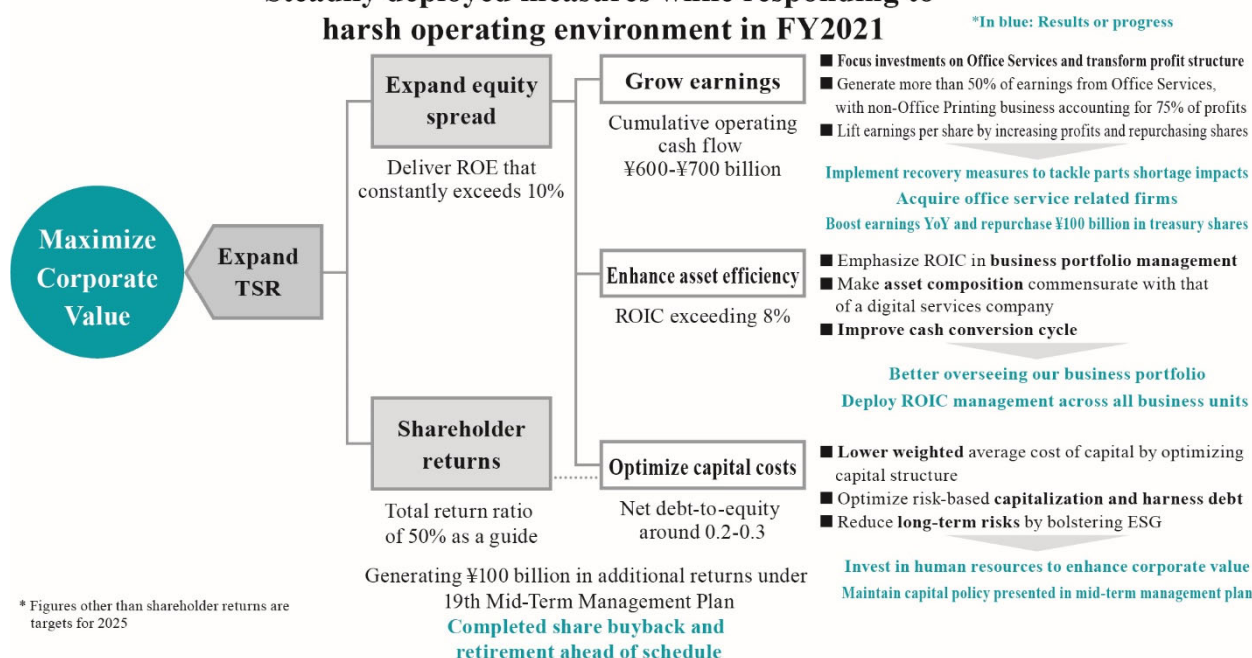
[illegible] harsh operating environment in FY2021

*In blue: Results or progress

Maximize Corporate Value

Expand TSR

Expand equity spread

Deliver ROE that constantly exceeds 10%

Grow earnings

Cumulative operating cash flow ¥600-¥700 billion

■ Focus investments on Office Services and transform profit structure
■ Generate more than 50% of earnings from Office Services, with non-Office Printing business accounting for 75% of profits
■ Lift earnings per share by increasing profits and repurchasing shares

Implement recovery measures to tackle parts shortage impacts
Acquire office service related firms
Boost earnings YoY and repurchase ¥100 billion in treasury shares

Enhance asset efficiency

ROIC exceeding 8%

■ Emphasize ROIC in business portfolio management
■ Make asset composition commensurate with that of a digital services company
■ Improve cash conversion cycle

Better overseeing our business portfolio
Deploy ROIC management across all business units

Shareholder returns

Total return ratio of 50% as a guide

Optimize capital costs

Net debt-to-equity around 0.2-0.3

■ Lower weighted average cost of capital by optimizing capital structure
■ Optimize risk-based capitalization and harness debt
■ Reduce long-term risks by bolstering ESG

Invest in human resources to enhance corporate value
Maintain capital policy presented in mid-term management plan

Generating ¥100 billion in additional returns under 19th Mid-Term Management Plan
Completed share buyback and retirement ahead of schedule

* Figures other than shareholder returns are targets for 2025